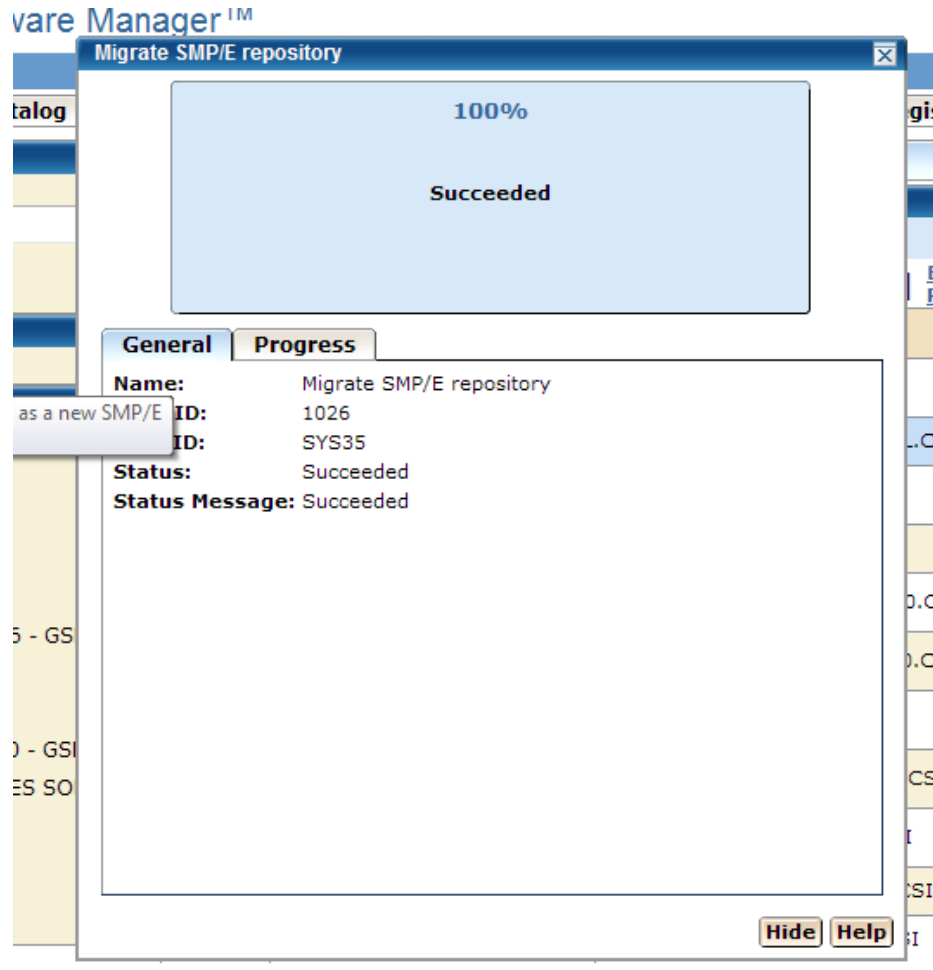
vare Manager™

talog

gi

Migrate SMP/E repository

100%

Succeeded

General Progress

Name: Migrate SMP/E repository

as a new SMP/E

ID: 1026

ID: SYS35

Status: Succeeded

Status Message: Succeeded

5 - GS

0 - GS

ES SO

Hide Help